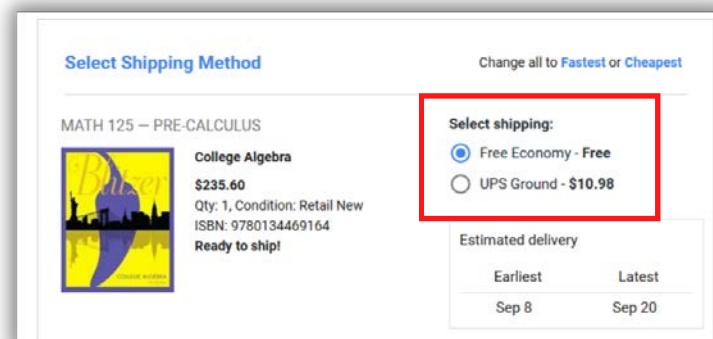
Select Shipping Method

Change all to Fastest or Cheapest

MATH 125 — PRE-CALCULUS

Blitzer

COLLEGE ALGEBRA

College Algebra

$235.60

Qty: 1, Condition: Retail New

ISBN: 9780134469164

Ready to ship!

Select shipping:

Free Economy - Free

UPS Ground - $10.98

Estimated delivery

| Earliest | Latest |
|---|---|
| Sep 8 | Sep 20 |